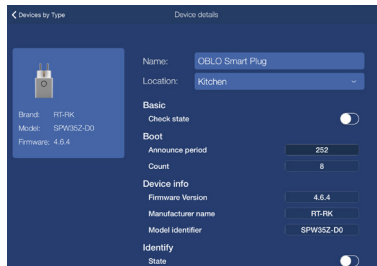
Devices by Type

Device details

Brand: RT-RK
Model: SPW35Z-D0
Firmware: 4.6.4

Name: OBLO Smart Plug
Location: Kitchen

Basic
Check state

Boot
Announce period 252
Count 8

Device info
Firmware Version 4.6.4
Manufacturer name RT-RK
Model identifier SPW35Z-D0

Identify
State